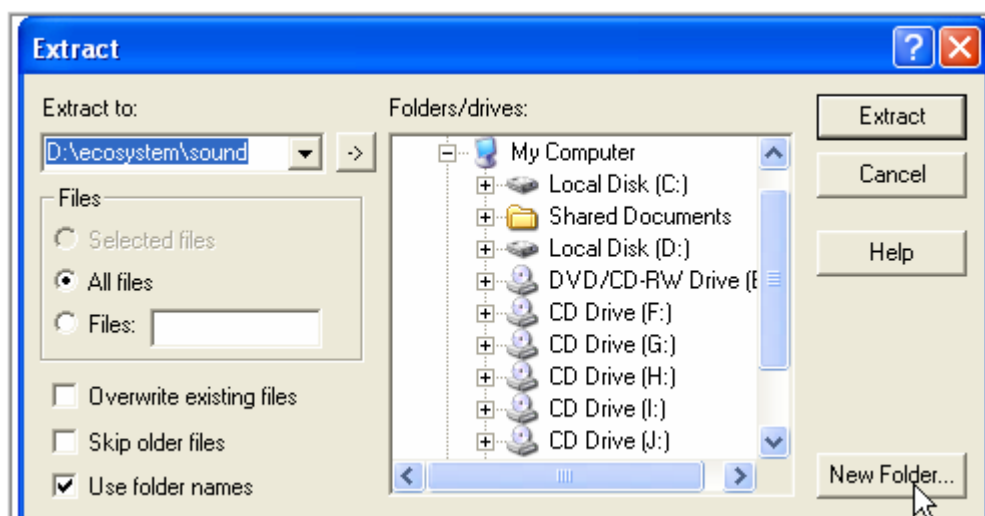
Extract

?

Extract to:

D:\ecosystem\sound

->

Files

Selected files

All files

Files:

Overwrite existing files

Skip older files

Use folder names

Folders/drives:

My Computer

Local Disk (C:)

Shared Documents

Local Disk (D:)

DVD/CD-RW Drive ([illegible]

CD Drive (F:)

CD Drive (G:)

CD Drive (H:)

CD Drive (I:)

CD Drive (J:)

Extract

Cancel

Help

New Folder...